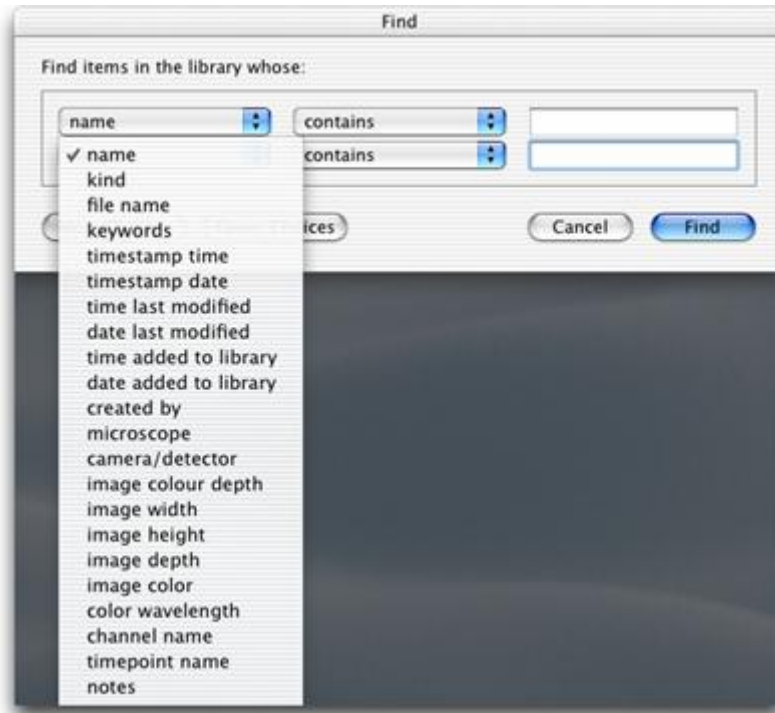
Find

Find items in the library whose:

name

contains

contains

✓ name
kind
file name
keywords
timestamp time
timestamp date
time last modified
date last modified
time added to library
date added to library
created by
microscope
camera/detector
image colour depth
image width
image height
image depth
image color
color wavelength
channel name
timepoint name
notes

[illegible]ices

Cancel

Find